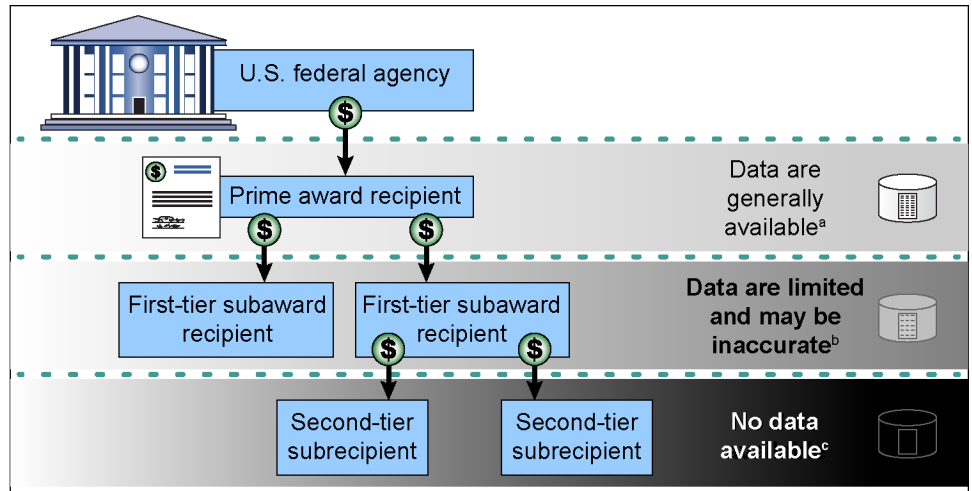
U.S. federal agency

$

$

Prime award recipient

Data are generally available$^{a}$

$

$

First-tier subaward recipient

First-tier subaward recipient

Data are limited and may be inaccurate$^{b}$

$

$

Second-tier subrecipient

Second-tier subrecipient

No data available$^{c}$